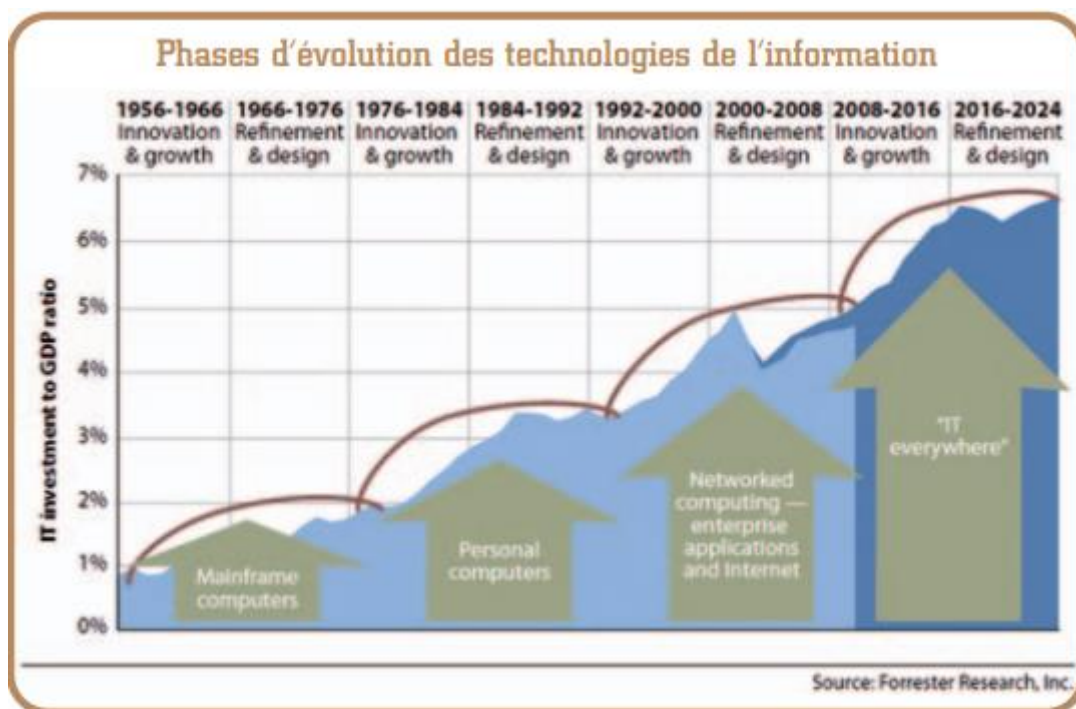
Phases d'évolution des technologies de l'information

1956-1966 Innovation & growth
1966-1976 Refinement & design
1976-1984 Innovation & growth
1984-1992 Refinement & design
1992-2000 Innovation & growth
2000-2008 Refinement & design
2008-2016 Innovation & growth
2016-2024 Refinement & design

IT investment to GDP ratio

7%
6%
5%
4%
3%
2%
1%
0%

Mainframe computers

Personal computers

Networked computing — enterprise applications and Internet

"IT everywhere"

Source: Forrester Research, Inc.